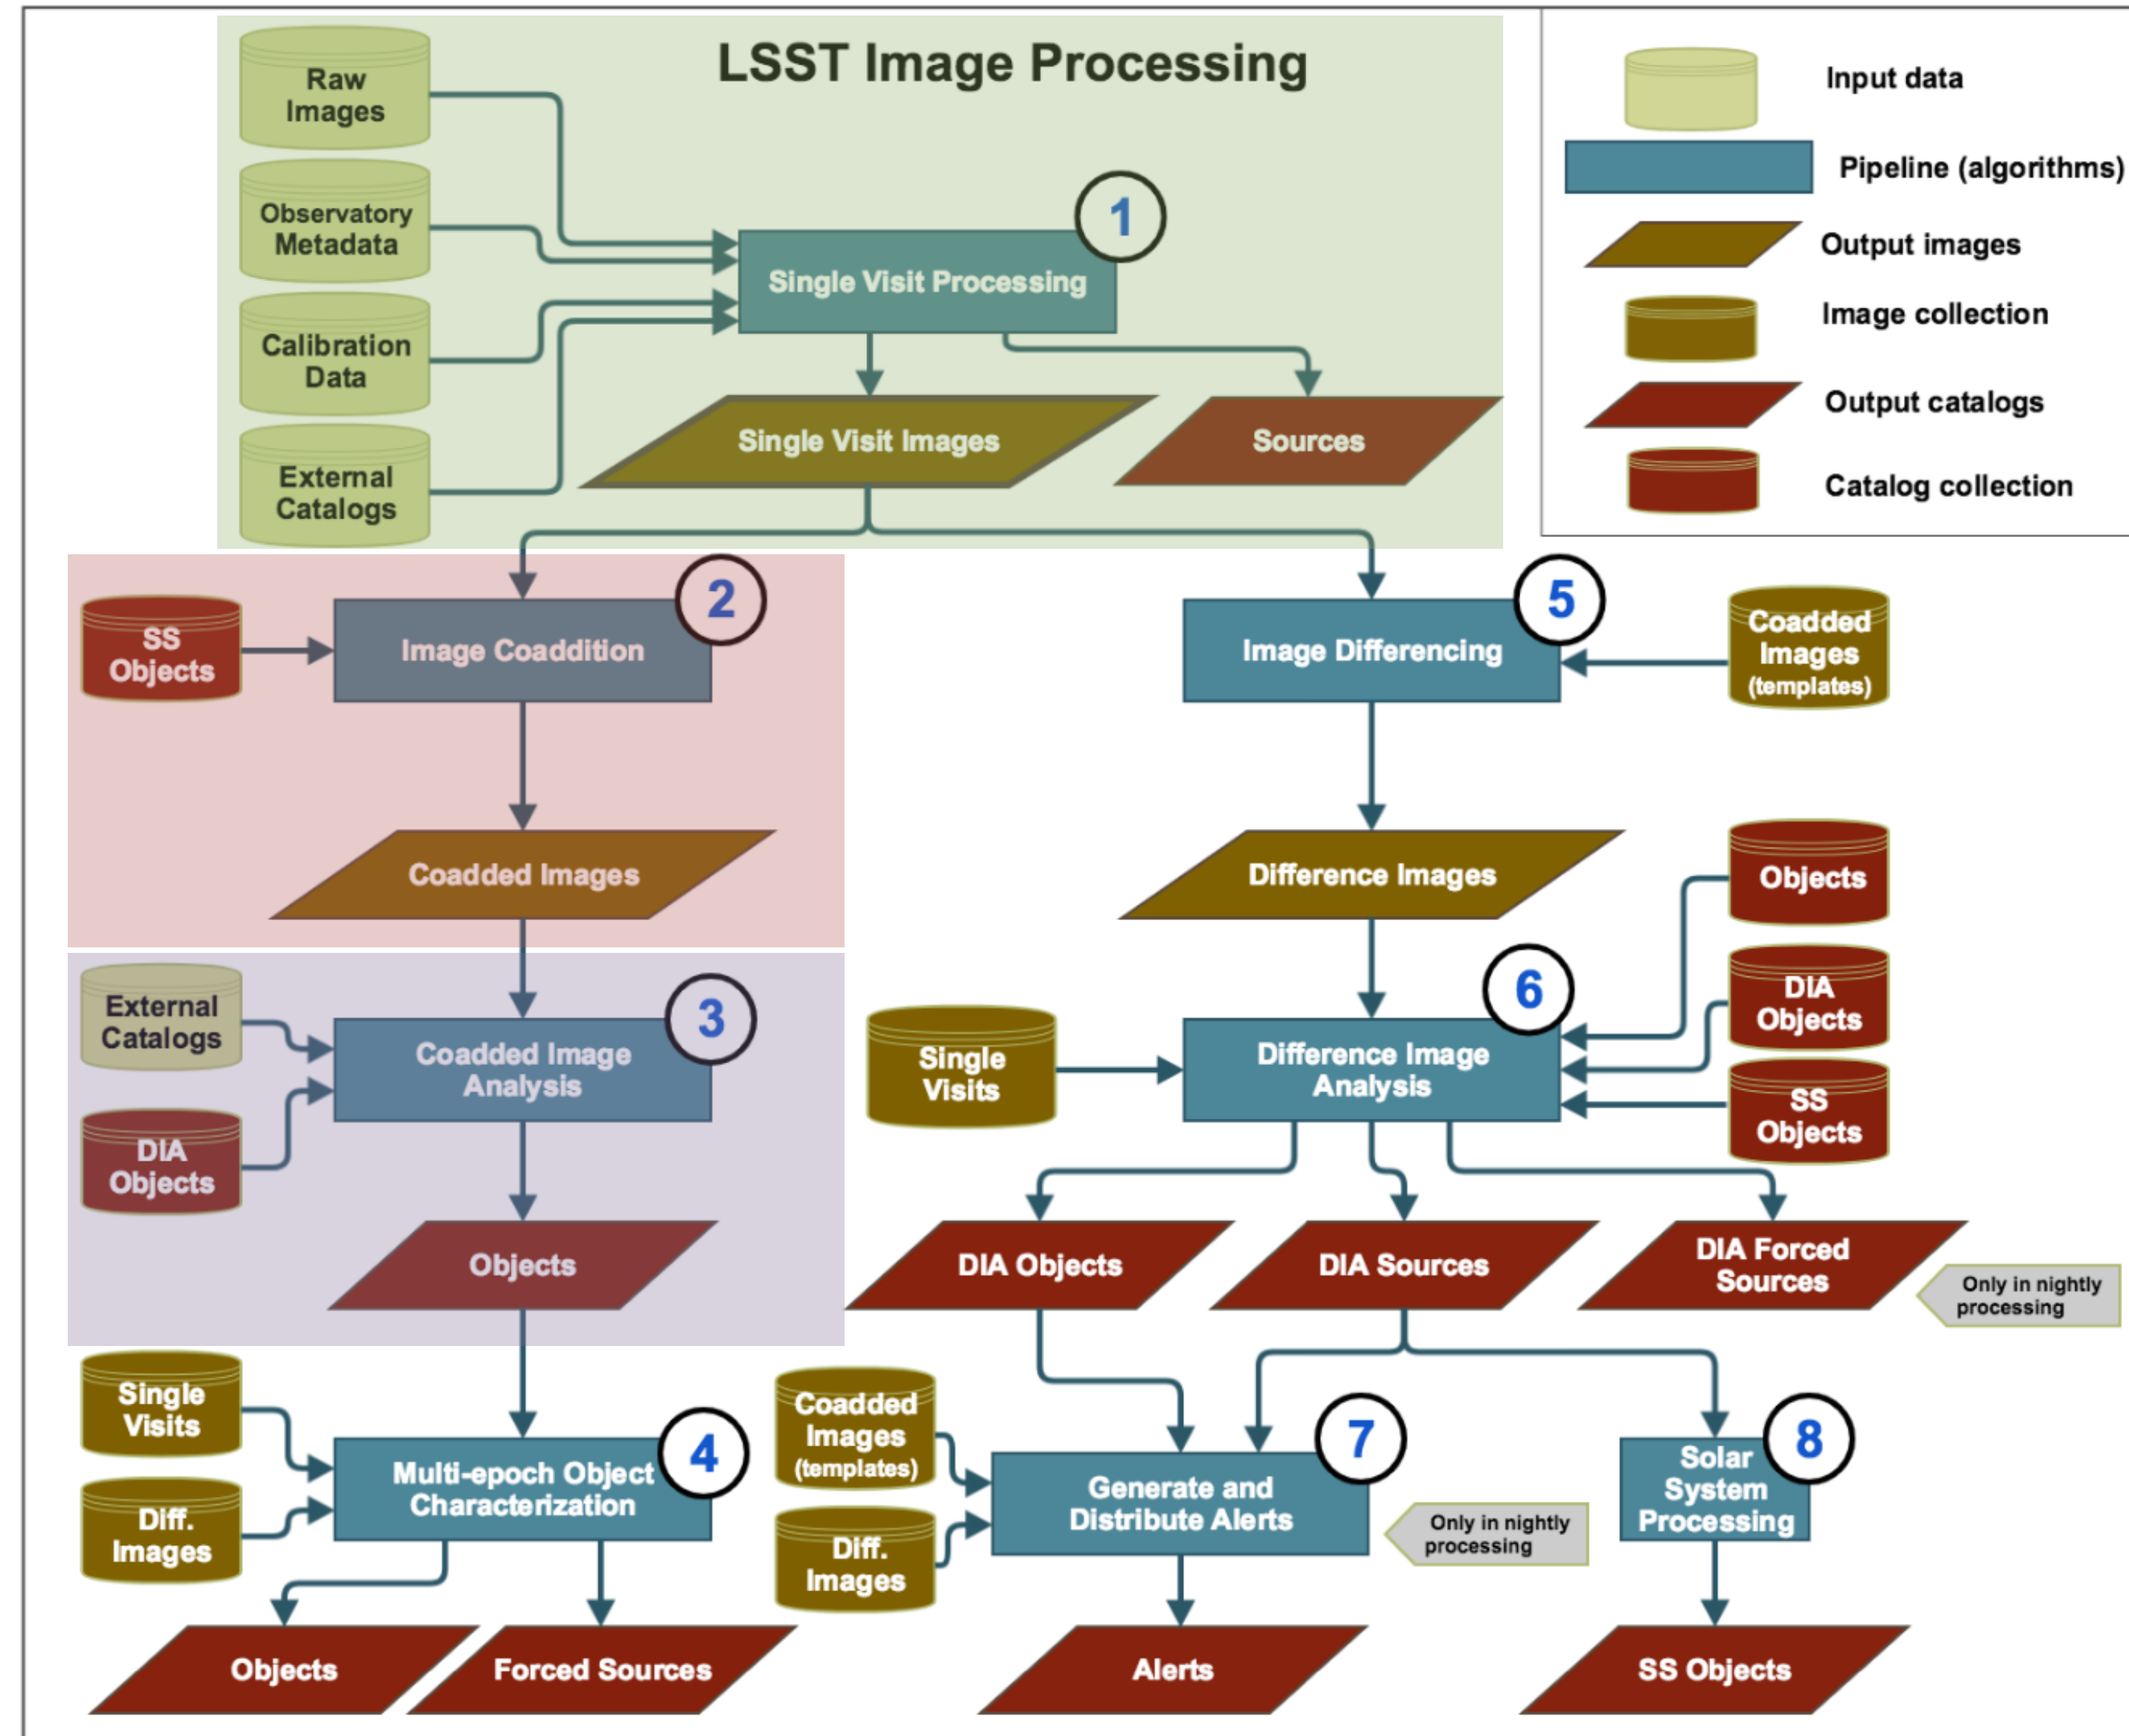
LSST Image Processing

Raw Images

Observatory Metadata

Calibration Data

External Catalogs

1

Single Visit Processing

Single Visit Images

Sources

Input data

Pipeline (algorithms)

Output images

Image collection

Output catalogs

Catalog collection

SS Objects

2

Image Coaddition

Coadded Images

5

Image Differencing

Coadded Images (templates)

Difference Images

Objects

DIA Objects

SS Objects

External Catalogs

3

Coadded Image Analysis

DIA Objects

Objects

Single Visits

6

Difference Image Analysis

DIA Objects

DIA Sources

DIA Forced Sources

Only in nightly processing

Single Visits

Diff. Images

4

Multi-epoch Object Characterization

Coadded Images (templates)

Diff. Images

7

Generate and Distribute Alerts

Only in nightly processing

8

Solar System Processing

Objects

Forced Sources

Alerts

SS Objects